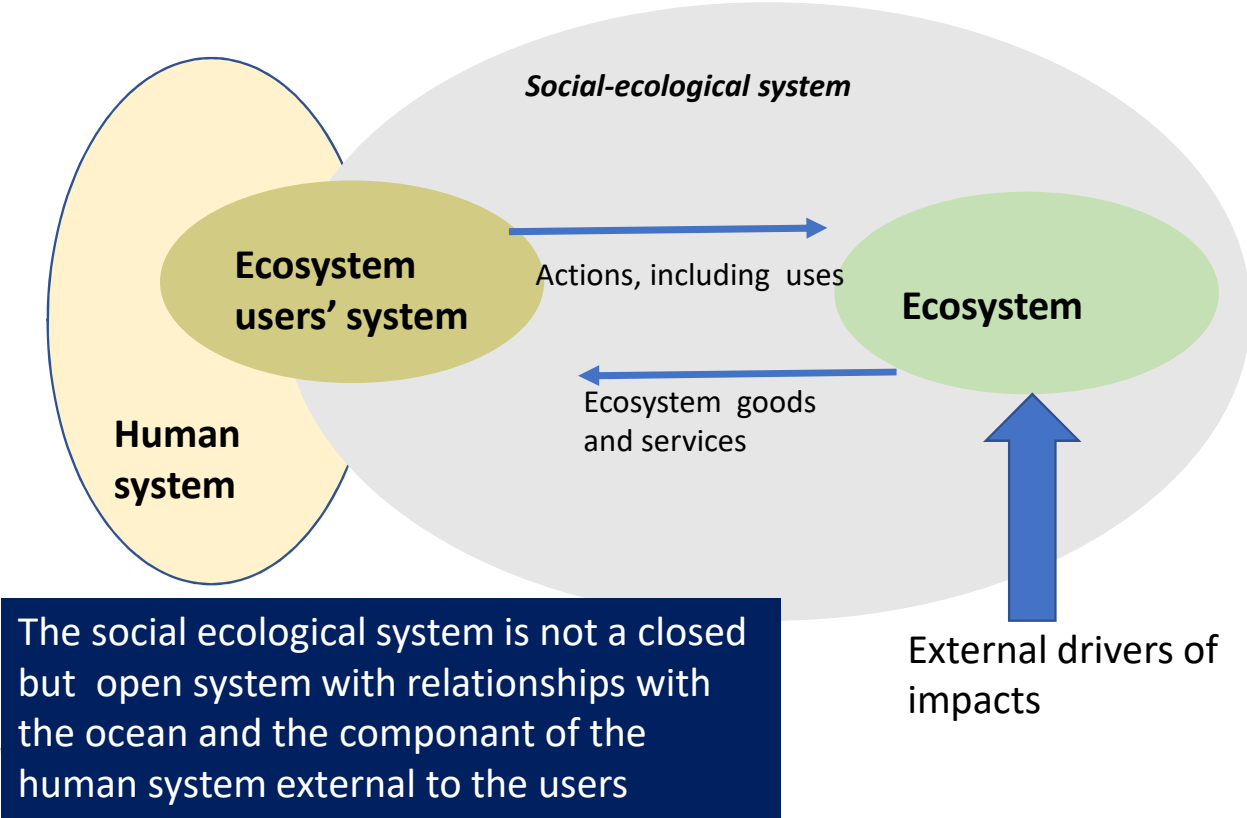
Social-ecological system

Ecosystem users' system

Actions, including uses

Ecosystem

Ecosystem goods and services

Human system

The social ecological system is not a closed but open system with relationships with the ocean and the componant of the human system external to the users

External drivers of impacts